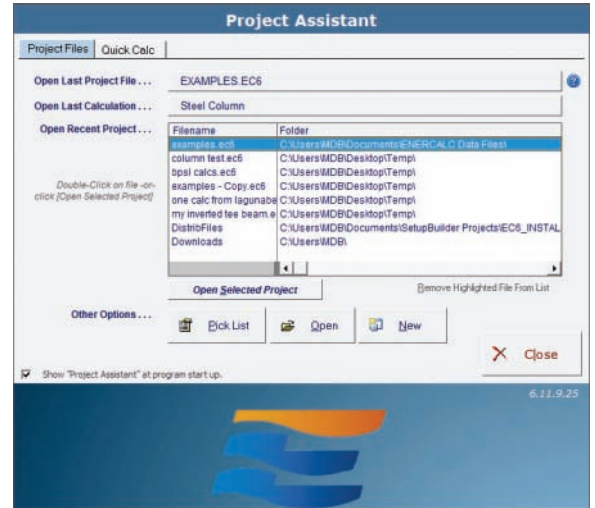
Project Assistant

Project Files | Quick Calc

Open Last Project File . . .
EXAMPLES.EC6

Open Last Calculation . . .
Steel Column

Open Recent Project . . .

| Filename | Folder |
|---|---|
| examples.ec6 | C:\Users\MDB\Documents\ENERCALC Data Files\ |
| column test.ec6 | C:\Users\MDB\Desktop\Temp\ |
| bpsl calcs.ec6 | C:\Users\MDB\Desktop\Temp\ |
| examples - Copy.ec6 | C:\Users\MDB\Desktop\Temp\ |
| one calc from lagunabe | C:\Users\MDB\Desktop\Temp\ |
| my inverted tee beam.e | C:\Users\MDB\Desktop\Temp\ |
| DistribFiles | C:\Users\MDB\Documents\SetupBuilder Projects\EC6_INSTAL |
| Downloads | C:\Users\MDB\ |

Double-Click on file -or- click [Open Selected Project]

Open Selected Project

Remove Highlighted File From List

Other Options . . .

Pick List

Open

New

Close

Show "Project Assistant" at program start up.

6.11.9.25